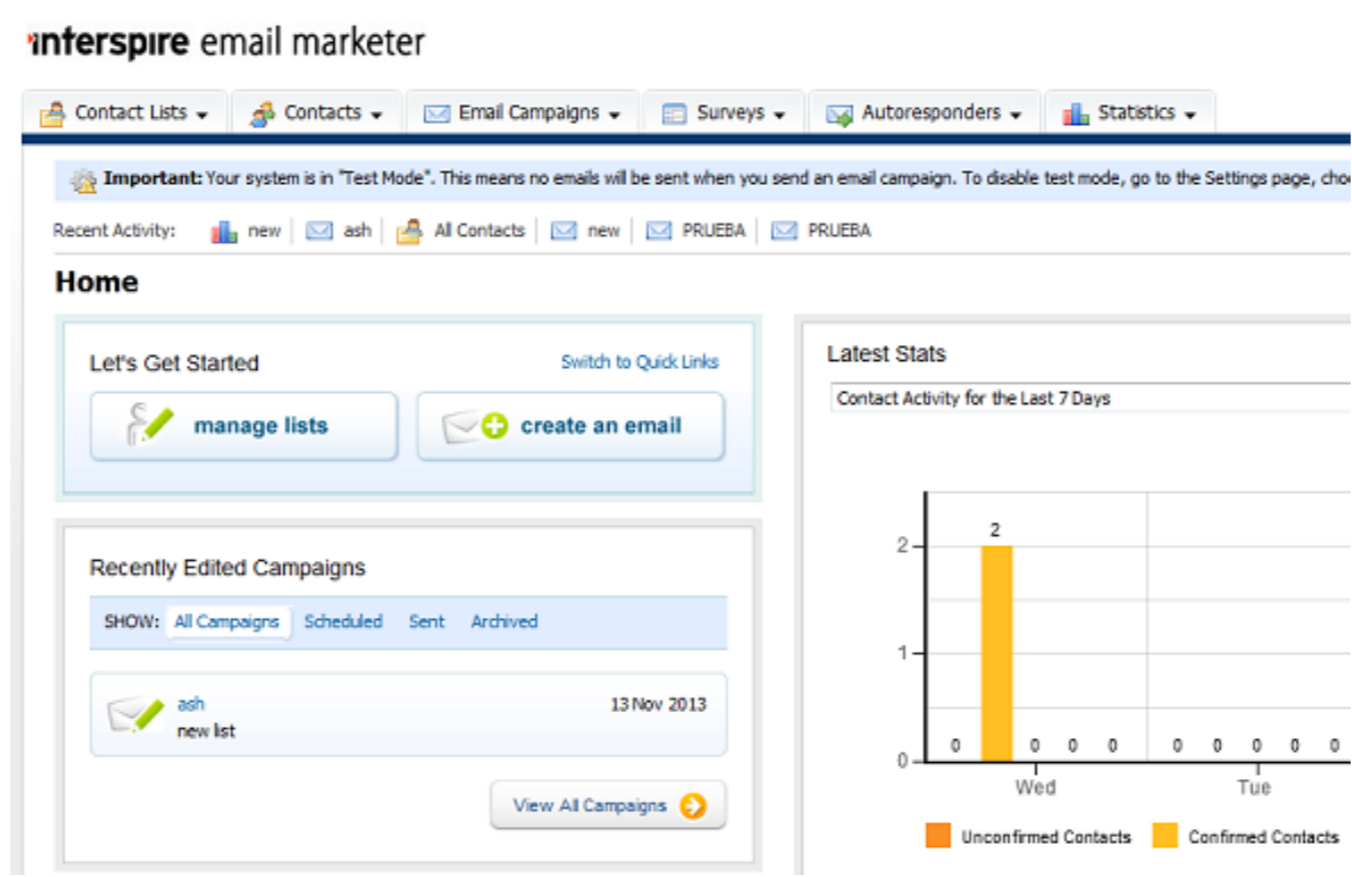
interspire email marketer

Contact Lists ▾ Contacts ▾ Email Campaigns ▾ Surveys ▾ Autoresponders ▾ Statistics ▾

Important: Your system is in "Test Mode". This means no emails will be sent when you send an email campaign. To disable test mode, go to the Settings page, cho

Recent Activity: new | ash | All Contacts | new | PRUEBA | PRUEBA

Home

Let's Get Started

Switch to Quick Links

manage lists

create an email

Recently Edited Campaigns

SHOW: All Campaigns Scheduled Sent Archived

ash
new list

13 Nov 2013

View All Campaigns

Latest Stats

Contact Activity for the Last 7 Days

2
1
0

0 2 0 0 0 0 0 0 0 0

Wed Tue

Unconfirmed Contacts Confirmed Contacts